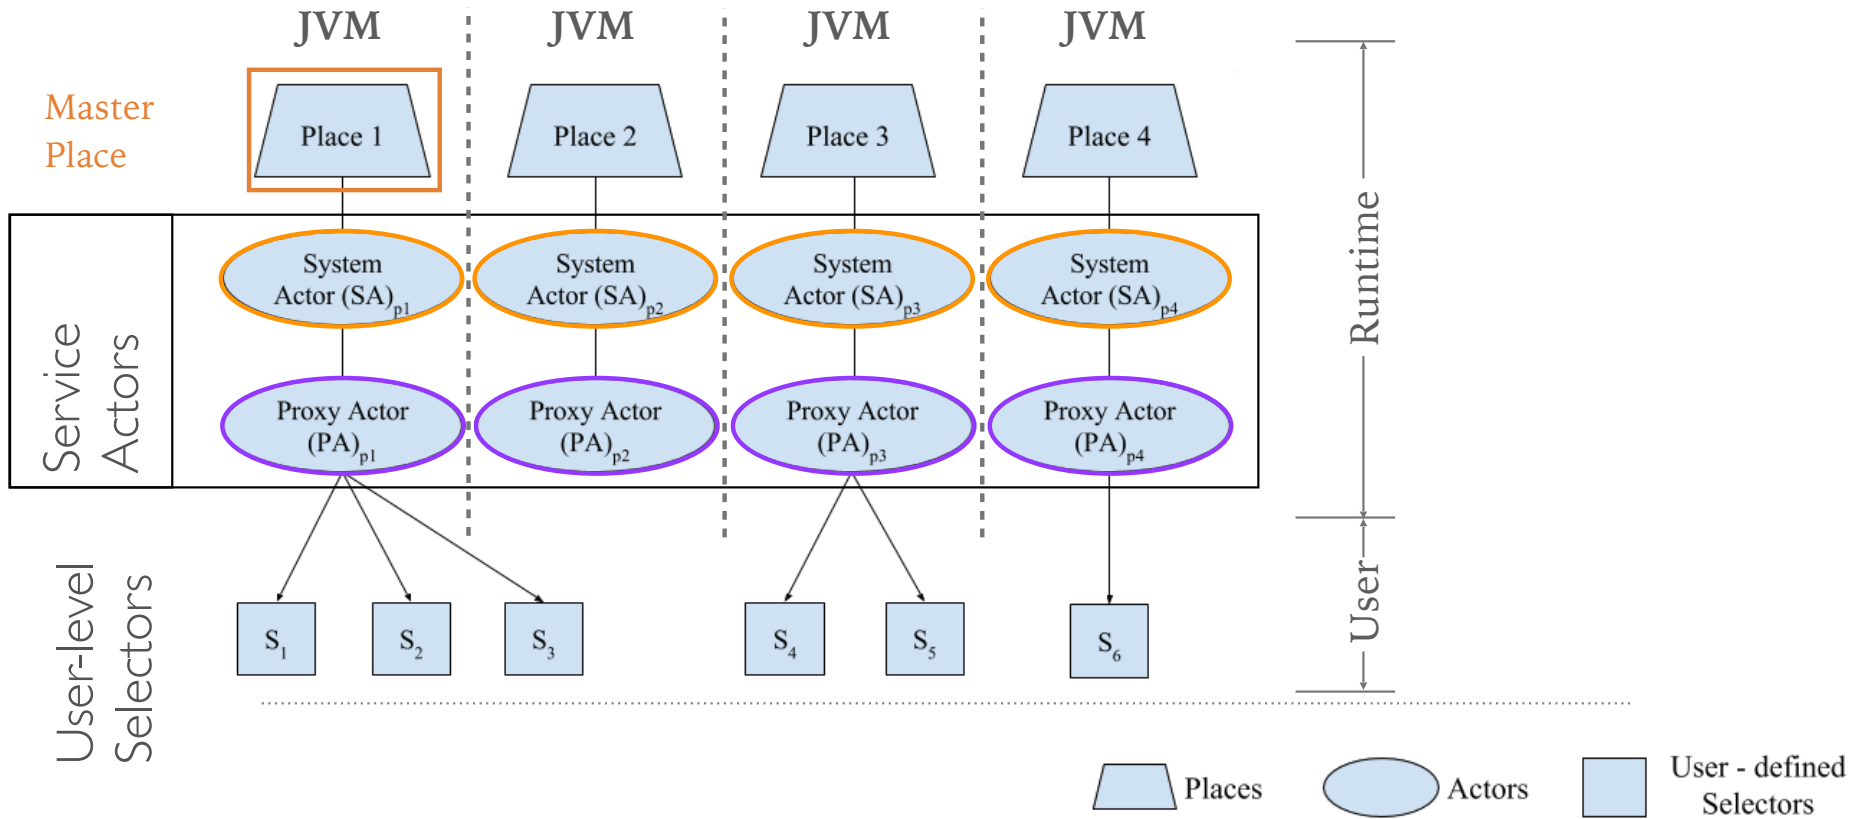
JVM JVM JVM JVM

Master Place

Place 1 Place 2 Place 3 Place 4

Runtime

Service Actors

System Actor (SA)$_{p1}$ System Actor (SA)$_{p2}$ System Actor (SA)$_{p3}$ System Actor (SA)$_{p4}$

Proxy Actor (PA)$_{p1}$ Proxy Actor (PA)$_{p2}$ Proxy Actor (PA)$_{p3}$ Proxy Actor (PA)$_{p4}$

User-level Selectors

$S_1$ $S_2$ $S_3$ $S_4$ $S_5$ $S_6$

User

Places Actors User - defined Selectors